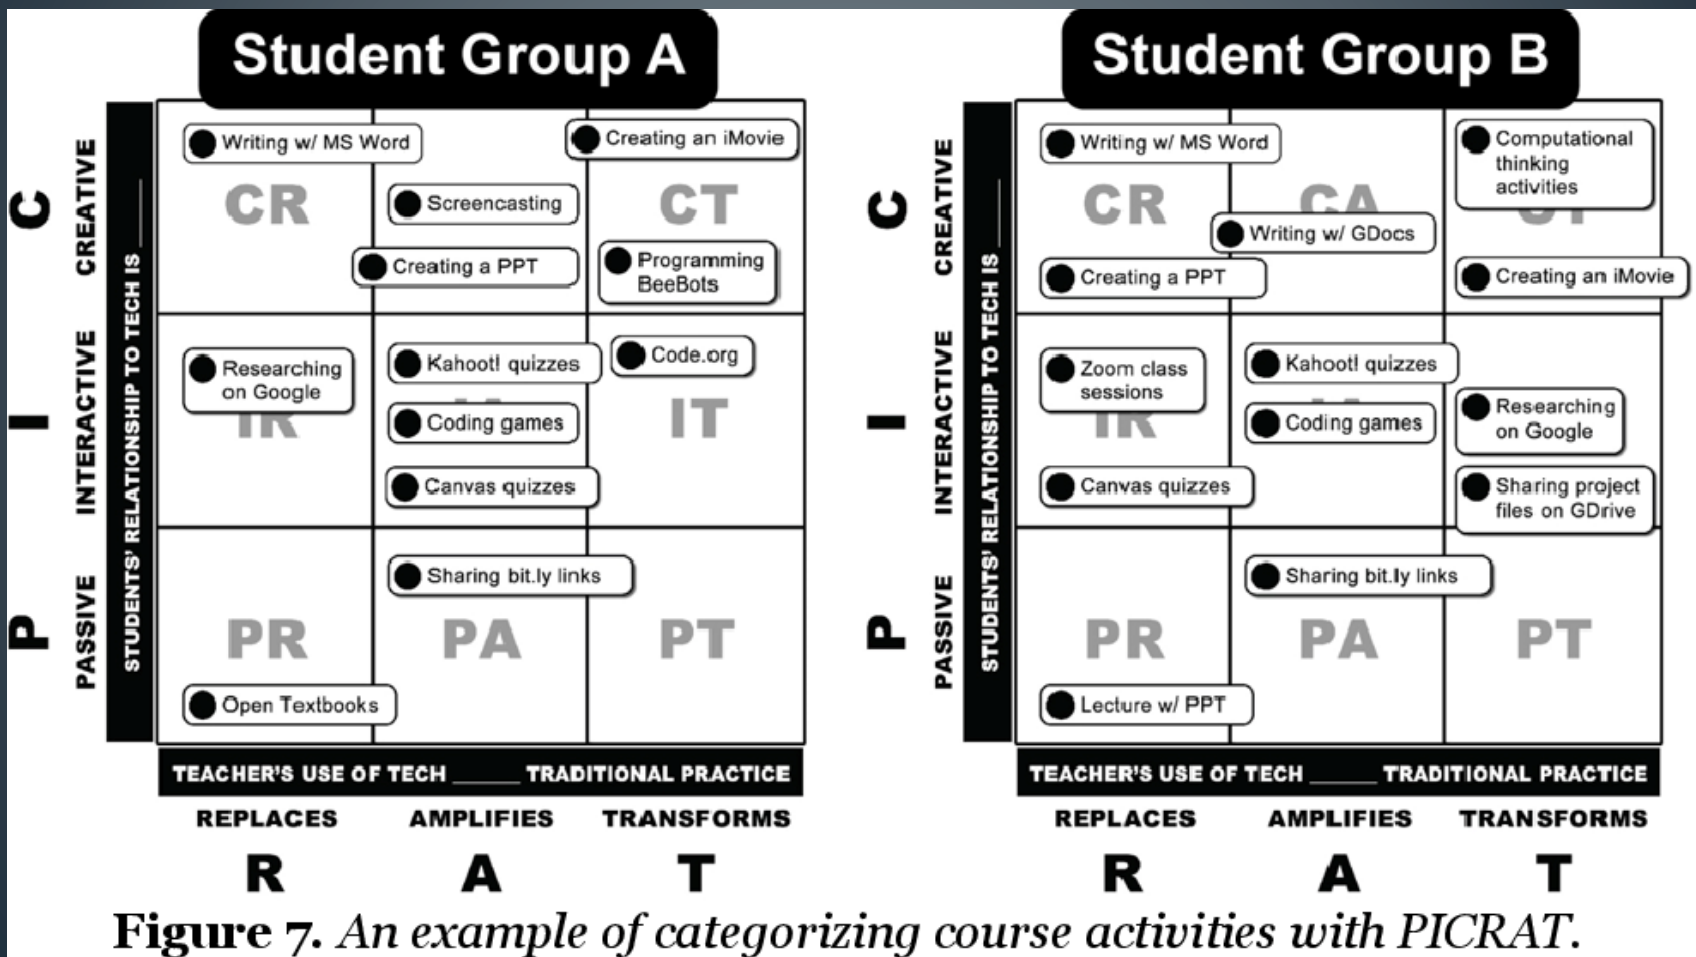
Student Group A

C CREATIVE
I INTERACTIVE
P PASSIVE
STUDENTS' RELATIONSHIP TO TECH IS ___

CR
Writing w/ MS Word
Creating an iMovie
Screencasting
CT
Creating a PPT
Programming BeeBots

Researching on Google
IR
Kahoot! quizzes
Code.org
Coding games
IT
Canvas quizzes

Sharing bit.ly links
PR
PA
PT
Open Textbooks

TEACHER'S USE OF TECH ___ TRADITIONAL PRACTICE
REPLACES AMPLIFIES TRANSFORMS
R A T

Student Group B

C CREATIVE
I INTERACTIVE
P PASSIVE
STUDENTS' RELATIONSHIP TO TECH IS ___

Writing w/ MS Word
Computational thinking activities
CR
Writing w/ GDocs
Creating a PPT
Creating an iMovie

Zoom class sessions
Kahoot! quizzes
IR
Coding games
Researching on Google
Canvas quizzes
Sharing project files on GDrive

Sharing bit.ly links
PR
PA
PT
Lecture w/ PPT

TEACHER'S USE OF TECH ___ TRADITIONAL PRACTICE
REPLACES AMPLIFIES TRANSFORMS
R A T

Figure 7. An example of categorizing course activities with PICRAT.